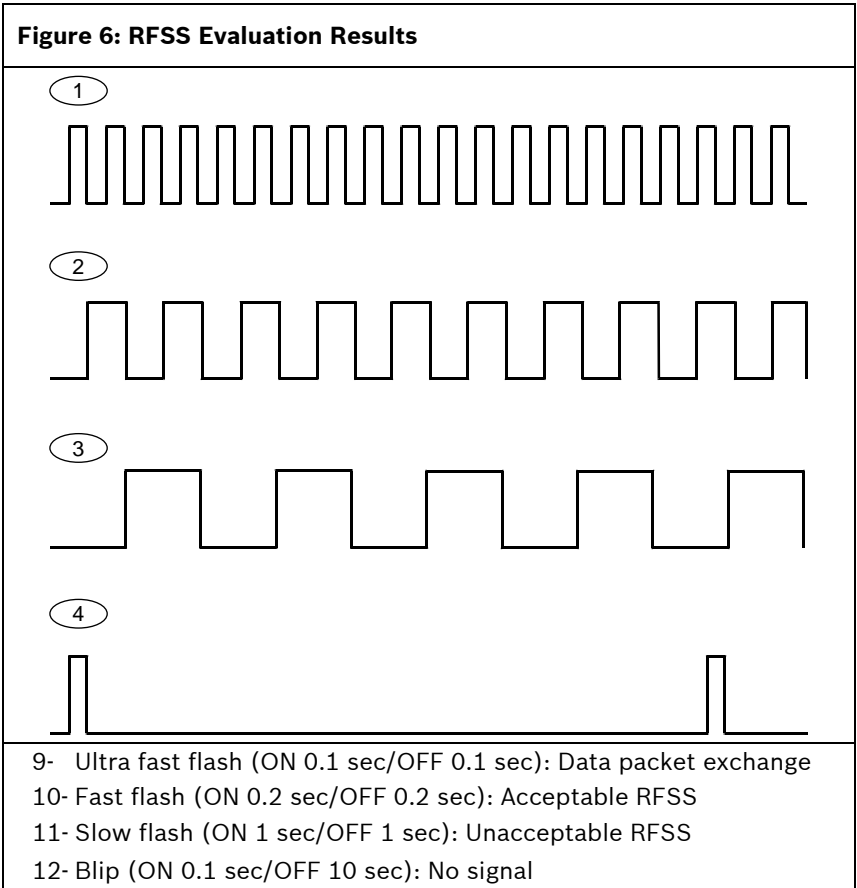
**Figure 6: RFSS Evaluation Results**

1

2

3

4

9- Ultra fast flash (ON 0.1 sec/OFF 0.1 sec): Data packet exchange
10- Fast flash (ON 0.2 sec/OFF 0.2 sec): Acceptable RFSS
11- Slow flash (ON 1 sec/OFF 1 sec): Unacceptable RFSS
12- Blip (ON 0.1 sec/OFF 10 sec): No signal